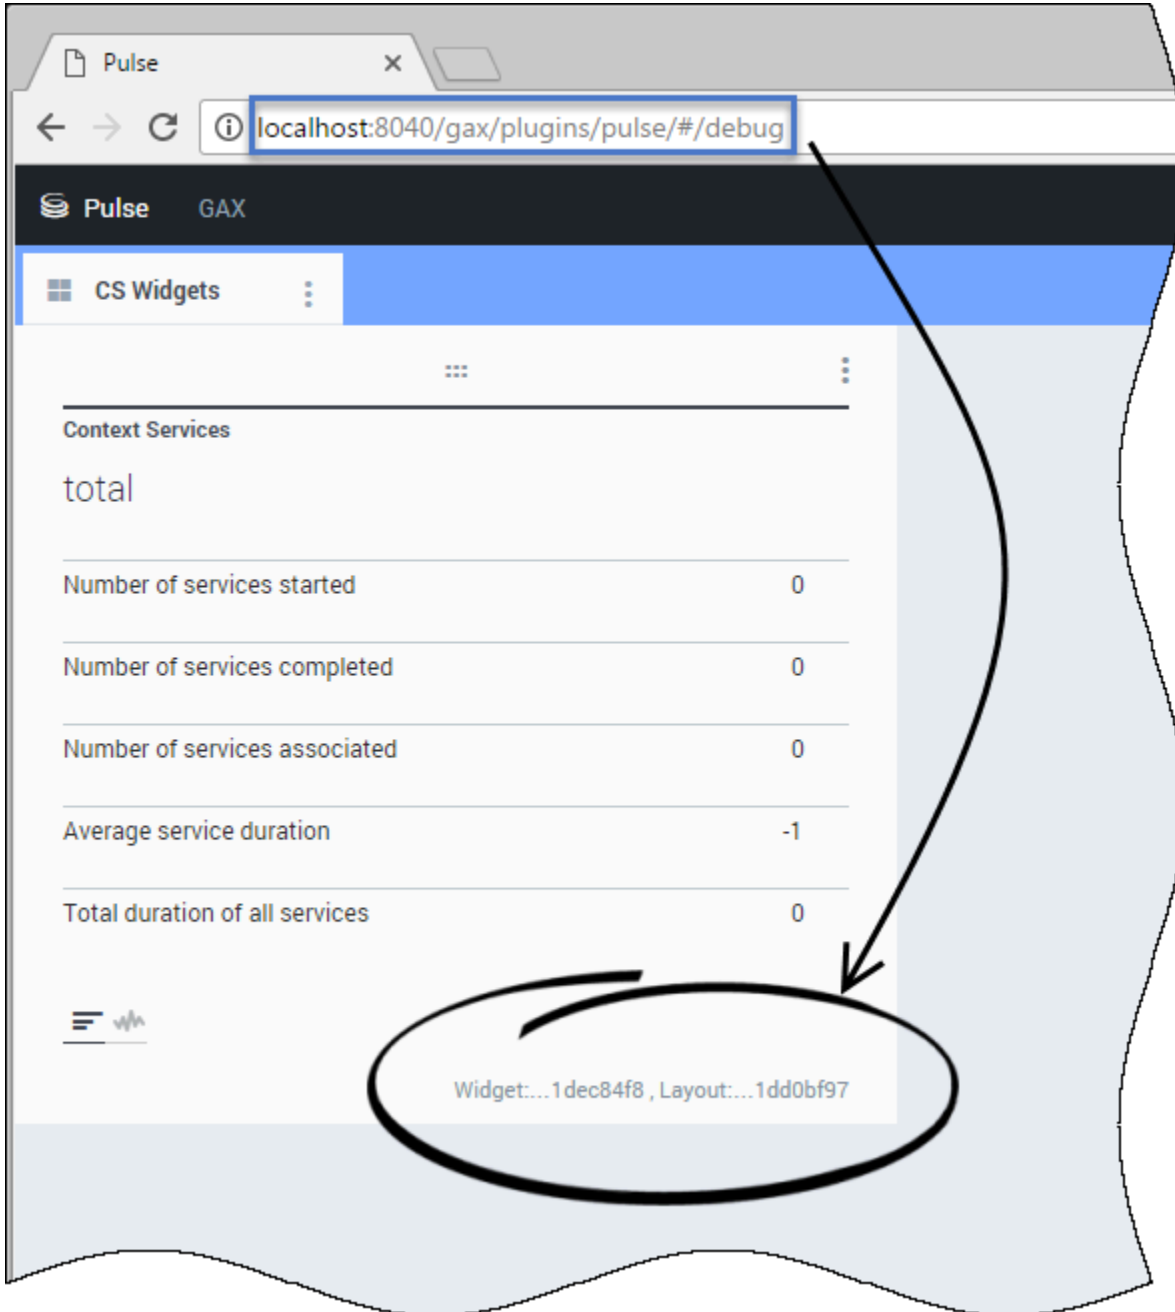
Pulse ×

localhost:8040/gax/plugins/pulse/#/debug

Pulse GAX

CS Widgets

Context Services

total

| | |
|---|---|
| Number of services started | 0 |
| Number of services completed | 0 |
| Number of services associated | 0 |
| Average service duration | -1 |
| Total duration of all services | 0 |

Widget:...1dec84f8 , Layout:...1dd0bf97